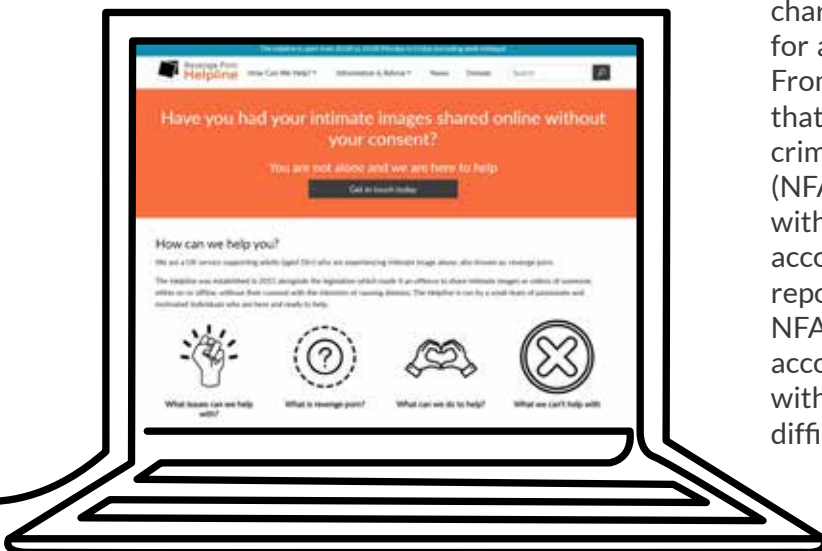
The Helpline is open from 10:00 to 16:00 Monday to Friday (excluding bank holidays)

Revenge Porn Helpline

How Can We Help? ▾ Information & Advice ▾ News Donate Search

Have you had your intimate images shared online without your consent?

You are not alone and we are here to help

Get in touch today

How can we help you?

We are a UK service supporting adults (aged 18+) who are experiencing intimate image abuse, also known as revenge porn.

The Helpline was established in 2015 alongside the legislation which made it an offence to share intimate images or videos of someone, either on or offline without their consent with the intention of causing distress. The Helpline is run by a small team of passionate and motivated individuals who are here and ready to help.

What issues can we help with?

What is revenge porn?

What can we do to help?

What we can't help with

char
for a
From
that
crim
(NFA
with
acco
repo
NFA
acco
with
diffi